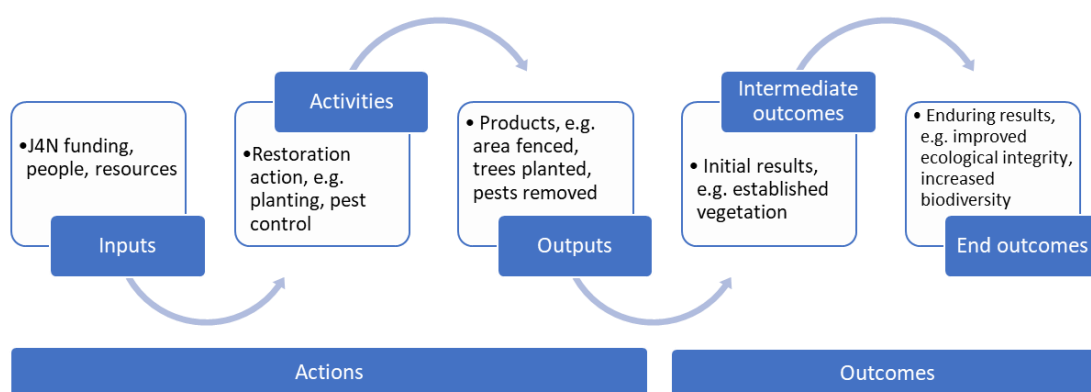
•J4N funding, people, resources

Inputs

Activities

•Restoration action, e.g. planting, pest control

• Products, e.g. area fenced, trees planted, pests removed

Outputs

Intermediate outcomes

• Initial results, e.g. established vegetation

• Enduring results, e.g. improved ecological integrity, increased biodiversity

End outcomes

Actions

Outcomes